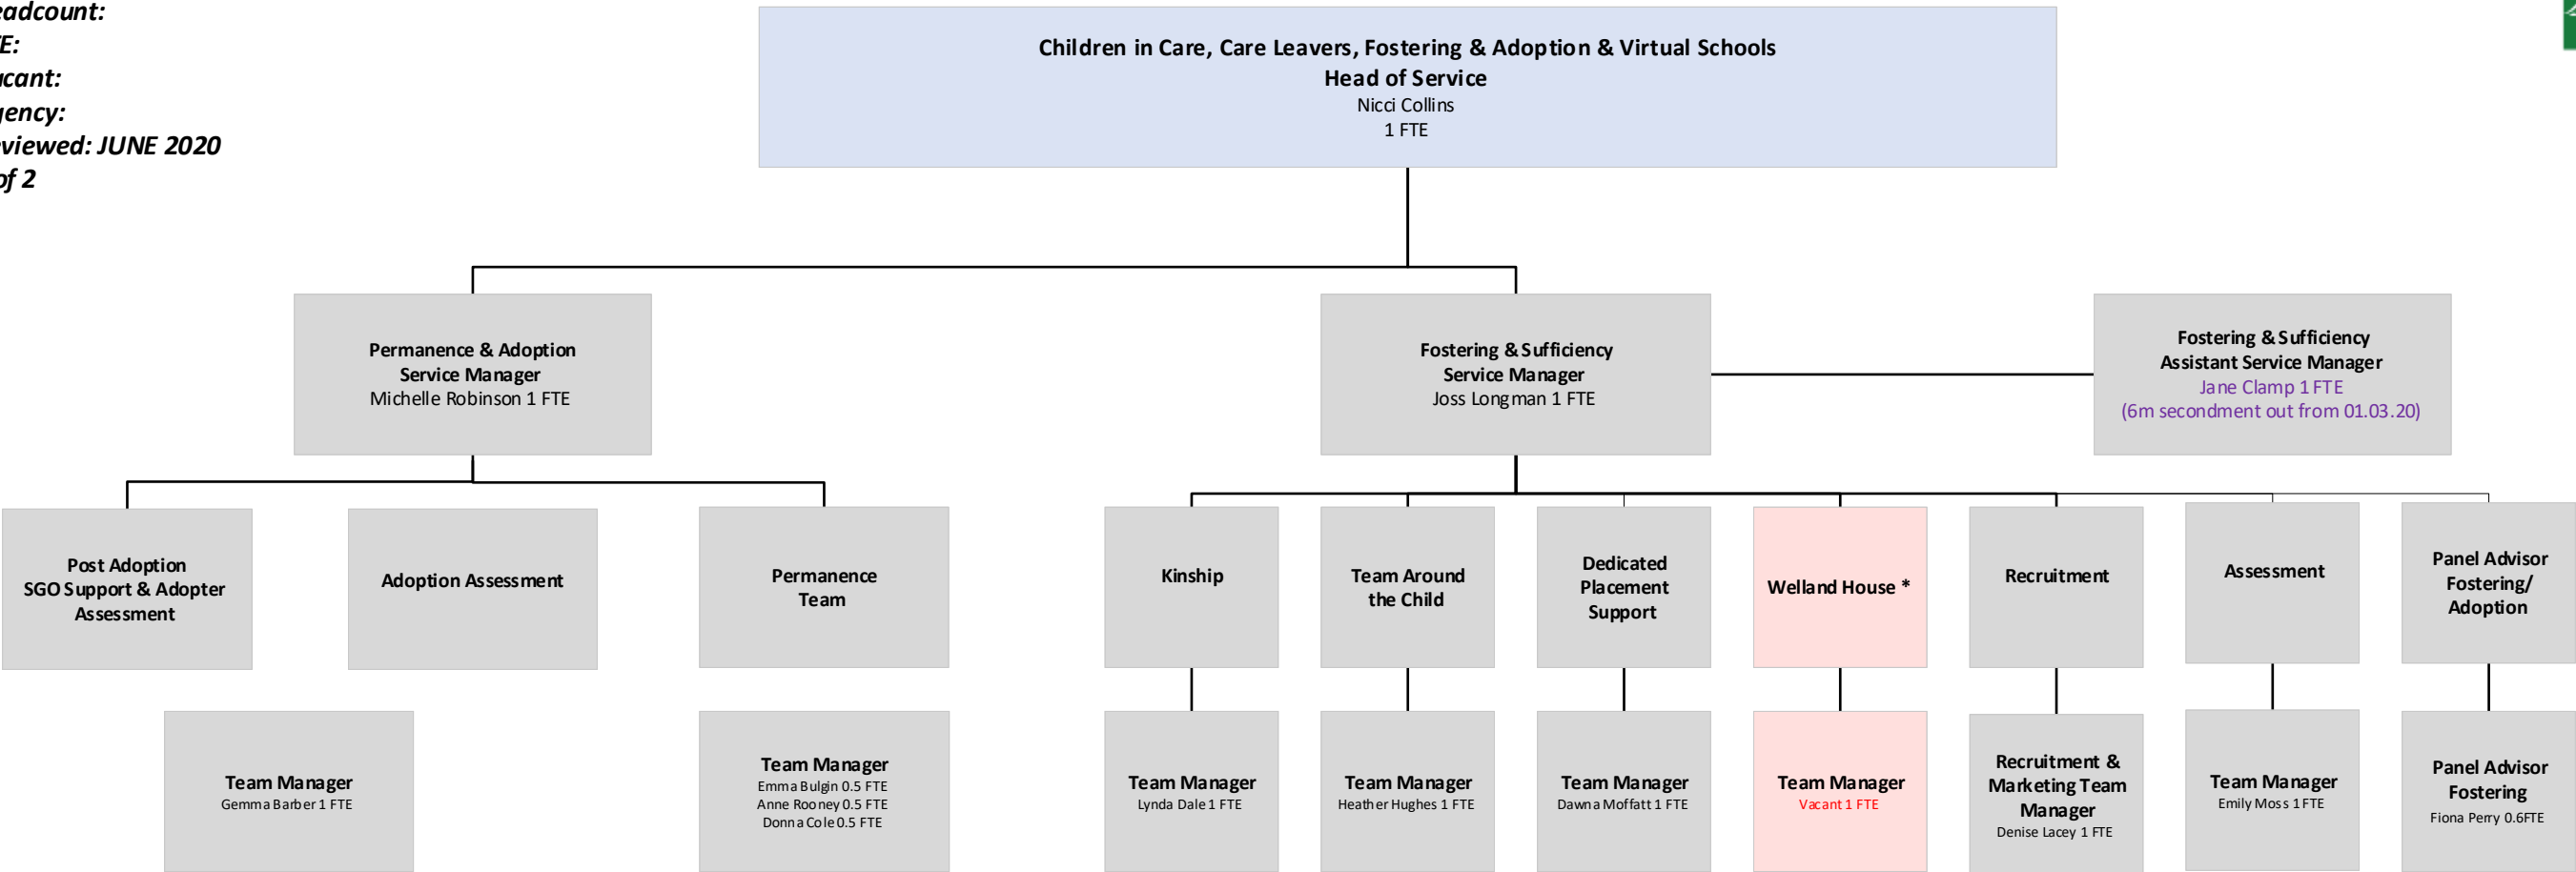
adcount:
E:
cant:
ency:
viewed: JUNE 2020
of 2

Children in Care, Care Leavers, Fostering & Adoption & Virtual Schools
Head of Service
Nicci Collins
1 FTE

Permanence & Adoption
Service Manager
Michelle Robinson 1 FTE

Fostering & Sufficiency
Service Manager
Joss Longman 1 FTE

Fostering & Sufficiency
Assistant Service Manager
Jane Clamp 1 FTE
(6m secondment out from 01.03.20)

Post Adoption
SGO Support & Adopter
Assessment

Adoption Assessment

Permanence
Team

Kinship

Team Around
the Child

Dedicated
Placement
Support

Welland House *

Recruitment

Assessment

Panel Advisor
Fostering/
Adoption

Team Manager
Gemma Barber 1 FTE

Team Manager
Emma Bulgin 0.5 FTE
Anne Rooney 0.5 FTE
Donna Cole 0.5 FTE

Team Manager
Lynda Dale 1 FTE

Team Manager
Heather Hughes 1 FTE

Team Manager
Dawna Moffatt 1 FTE

Team Manager
Vacant 1 FTE

Recruitment &
Marketing Team
Manager
Denise Lacey 1 FTE

Team Manager
Emily Moss 1 FTE

Panel Advisor
Fostering
Fiona Perry 0.6FTE